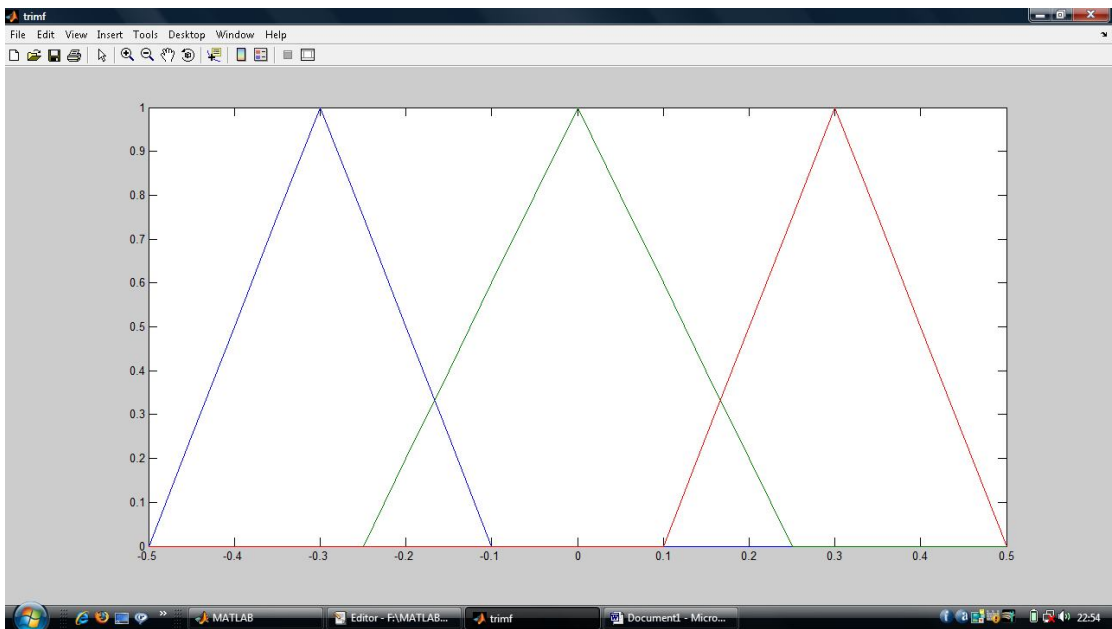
trimf

File Edit View Insert Tools Desktop Window Help

1
0.9
0.8
0.7
0.6
0.5
0.4
0.3
0.2
0.1
0

-0.5 -0.4 -0.3 -0.2 -0.1 0 0.1 0.2 0.3 0.4 0.5

MATLAB
Editor - F:\MATLAB...
trimf
Document1 - Micro...
22:54